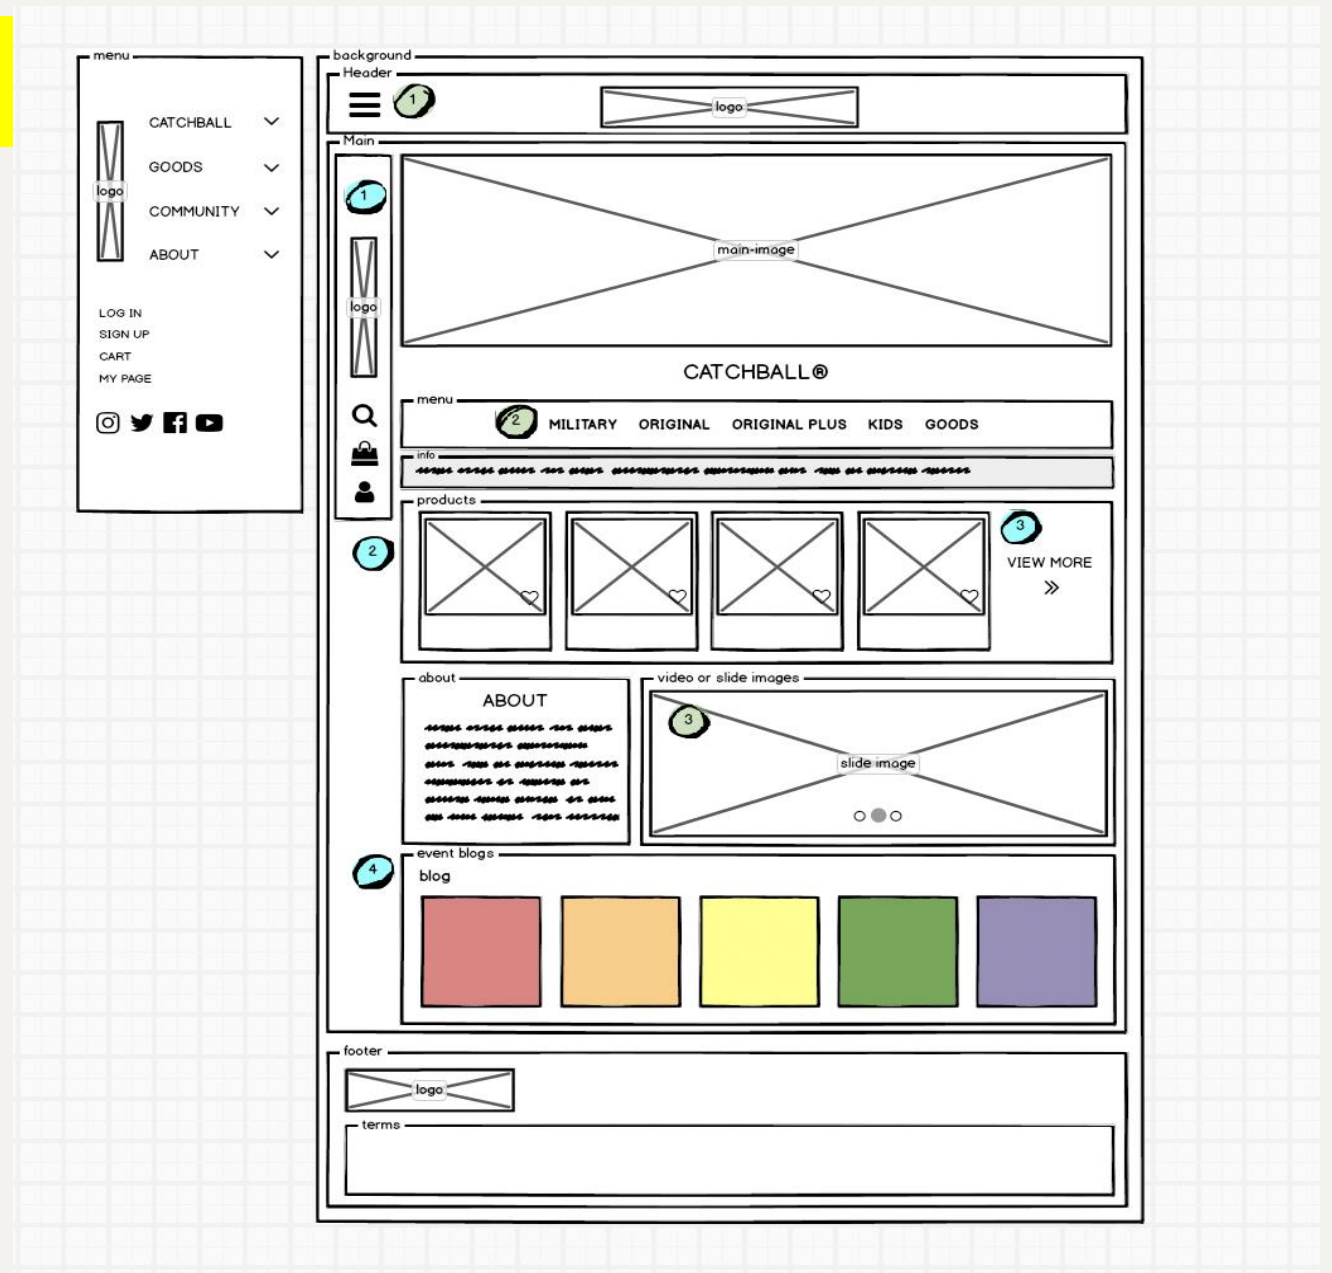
menu

logo

CATCHBALL
GOODS
COMMUNITY
ABOUT

LOG IN
SIGN UP
CART
MY PAGE

background
Header
1
logo

Main
1
logo
main-image
CATCHBALL®

menu
2
MILITARY ORIGINAL ORIGINAL PLUS KIDS GOODS

info

products
2
3
VIEW MORE
»

about
ABOUT

video or slide images
3
slide image

4
event blogs
blog

footer
logo
terms